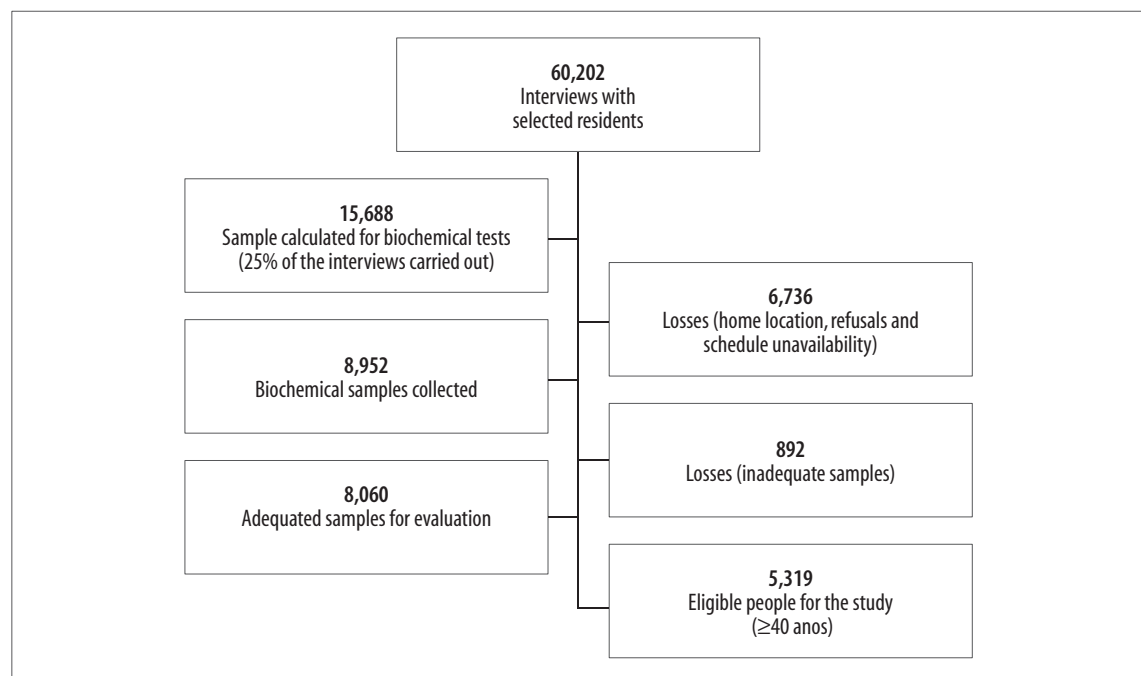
**60,202**
Interviews with selected residents

**15,688**
Sample calculated for biochemical tests (25% of the interviews carried out)

**6,736**
Losses (home location, refusals and schedule unavailability)

**8,952**
Biochemical samples collected

**892**
Losses (inadequate samples)

**8,060**
Adequated samples for evaluation

**5,319**
Eligible people for the study ($\geq$40 anos)